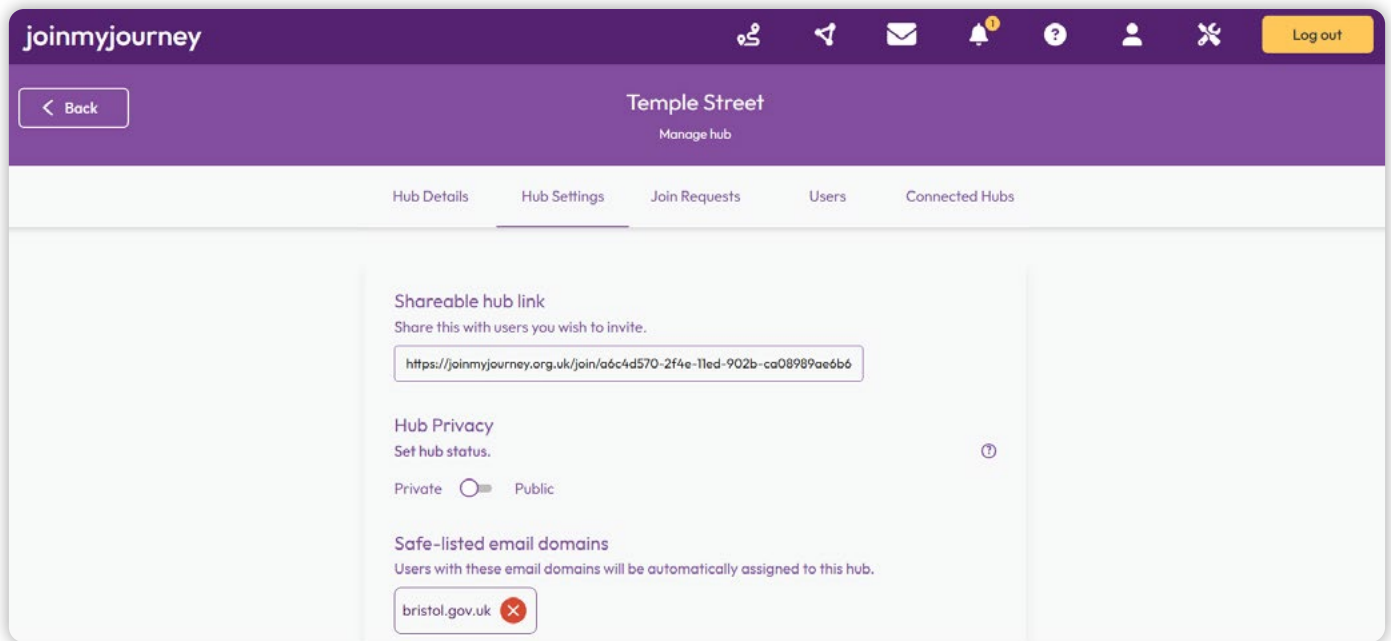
joinmyjourney

1

Log out

Back

Temple Street

Manage hub

Hub Details
Hub Settings
Join Requests
Users
Connected Hubs

Shareable hub link

Share this with users you wish to invite.

https://joinmyjourney.org.uk/join/a6c4d570-2f4e-11ed-902b-ca08989ae6b6

Hub Privacy

Set hub status.

Private Public

Safe-listed email domains

Users with these email domains will be automatically assigned to this hub.

bristol.gov.uk